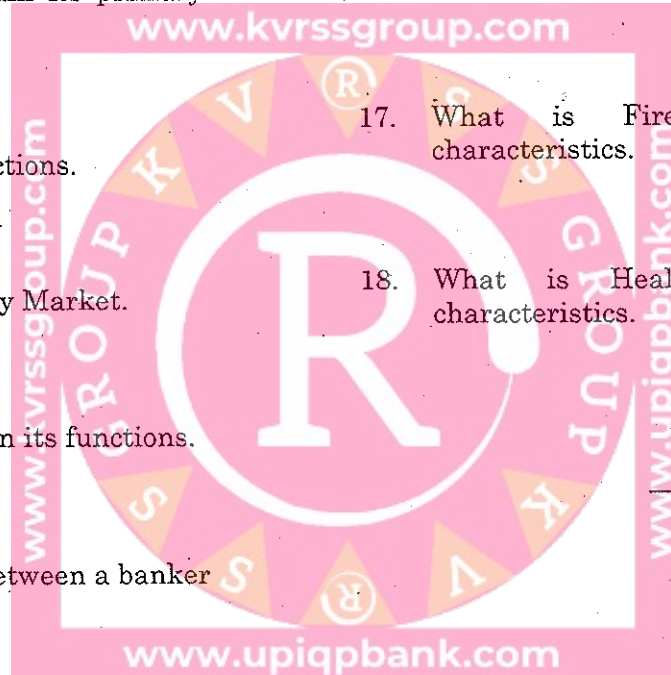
www.kvrssgroup.com

ctions.

y Market.

n its functions.

etween a banker

17. What is Fire characteristics.

18. What is Heal characteristics.

K V R S S G R O U P K V R S S G R O U P

www.kvrssgroup.com

www.upiqpbank.com

www.upiqpbank.com